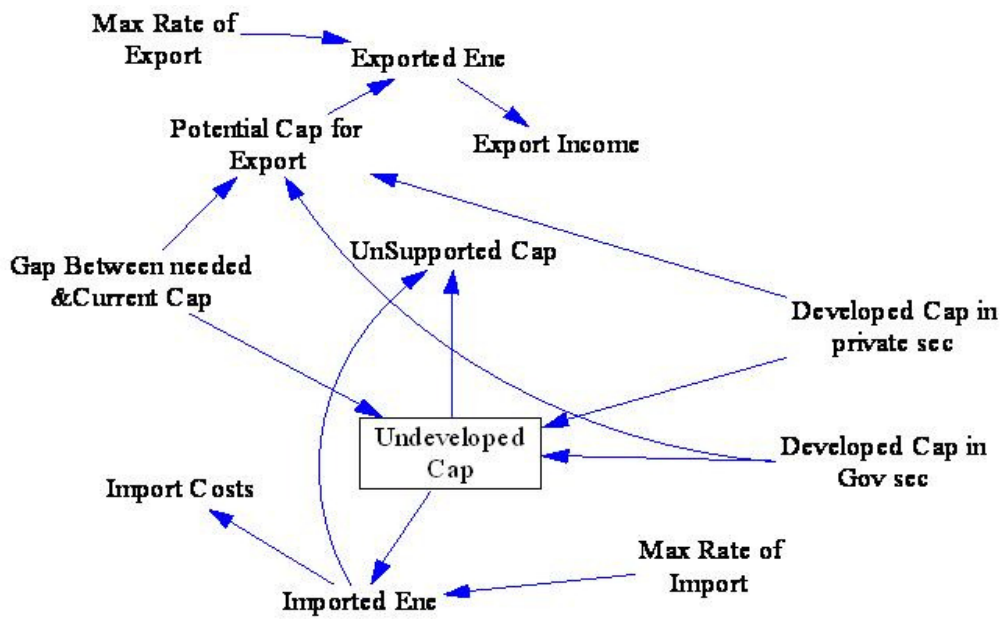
Max Rate of Export

Exported Ene

Potential Cap for Export

Export Income

Gap Between needed &Current Cap

UnSupported Cap

Developed Cap in private sec

Undeveloped Cap

Developed Cap in Gov sec

Import Costs

Max Rate of Import

Imported Ene